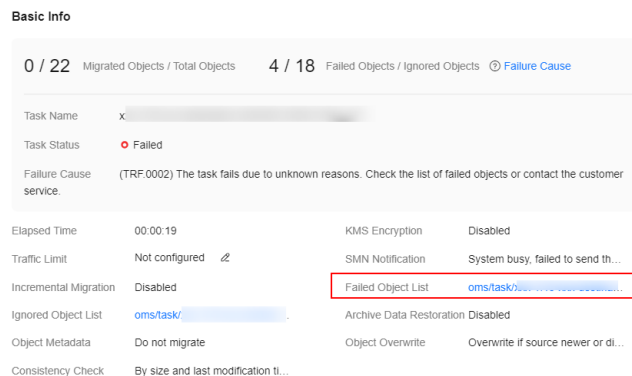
Basic Info

0 / 22 Migrated Objects / Total Objects

4 / 18 Failed Objects / Ignored Objects

Failure Cause

Task Name x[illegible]

Task Status Failed

Failure Cause (TRF.0002) The task fails due to unknown reasons. Check the list of failed objects or contact the customer service.

Elapsed Time 00:00:19

Traffic Limit Not configured

Incremental Migration Disabled

Ignored Object List oms/task/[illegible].

Object Metadata Do not migrate

Consistency Check By size and last modification ti...

KMS Encryption Disabled

SMN Notification System busy, failed to send th...

Failed Object List oms/task/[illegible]

Archive Data Restoration Disabled

Object Overwrite Overwrite if source newer or di...